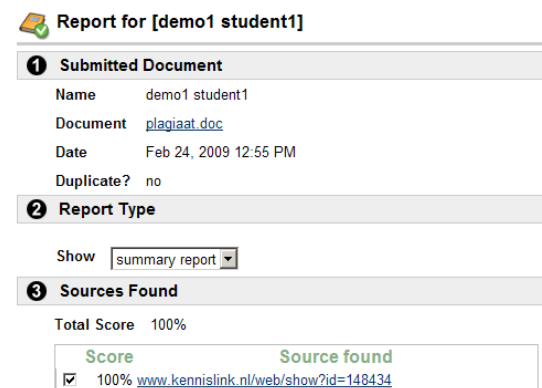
Report for [demo1 student1]

1 Submitted Document

Name demo1 student1

Document plagiaat.doc

Date Feb 24, 2009 12:55 PM

Duplicate? no

2 Report Type

Show summary report

3 Sources Found

Total Score 100%

| Score | Source found |
|---|---|
| ☑ 100% | www.kennislink.nl/web/show?id=148434 |